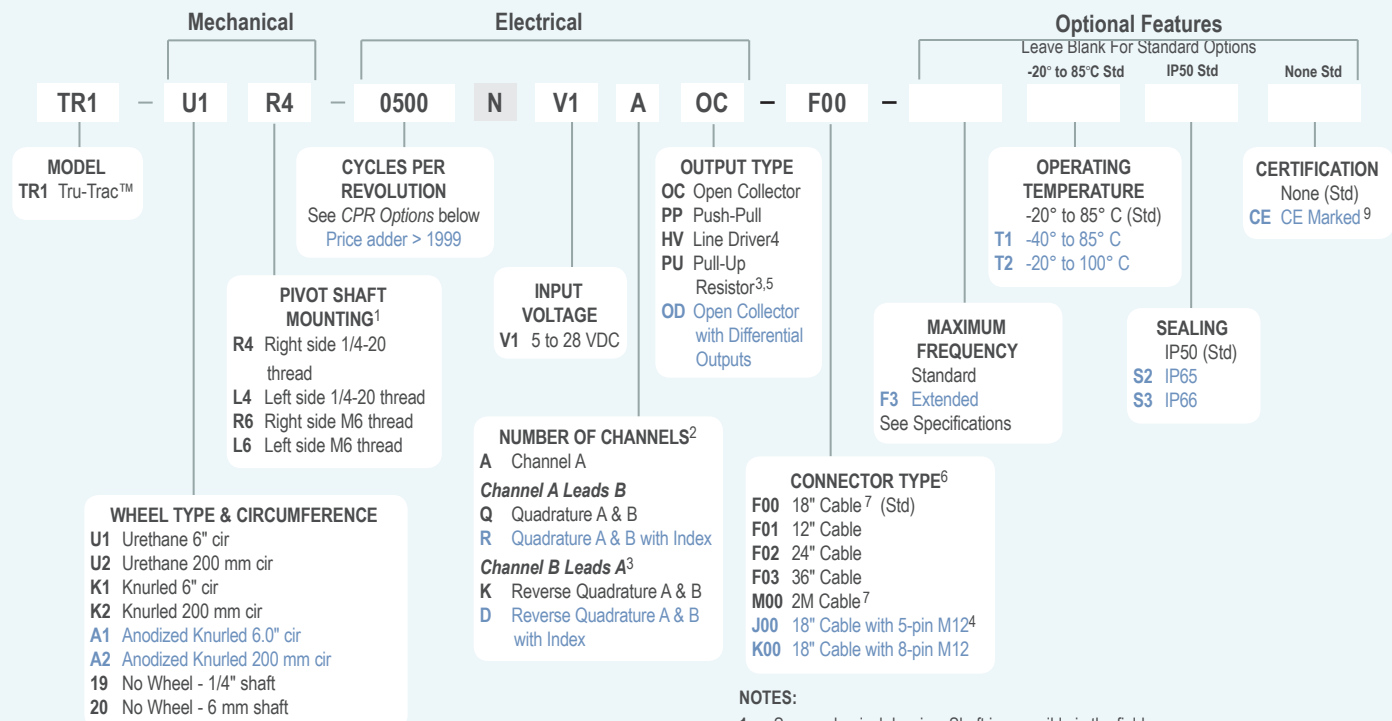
Mechanical

Electrical

Optional Features

Leave Blank For Standard Options

-20° to 85°C Std

IP50 Std

None Std

TR1 – U1 R4 – 0500 N V1 A OC – F00 –

MODEL
TR1 Tru-Trac™

CYCLES PER REVOLUTION
See CPR Options below
Price adder > 1999

OUTPUT TYPE
OC Open Collector
PP Push-Pull
HV Line Driver4
PU Pull-Up Resistor3,5
OD Open Collector with Differential Outputs

OPERATING TEMPERATURE
-20° to 85° C (Std)
T1 -40° to 85° C
T2 -20° to 100° C

CERTIFICATION
None (Std)
CE CE Marked 9

PIVOT SHAFT MOUNTING1
R4 Right side 1/4-20 thread
L4 Left side 1/4-20 thread
R6 Right side M6 thread
L6 Left side M6 thread

INPUT VOLTAGE
V1 5 to 28 VDC

MAXIMUM FREQUENCY
Standard
F3 Extended
See Specifications

SEALING
IP50 (Std)
S2 IP65
S3 IP66

NUMBER OF CHANNELS2
A Channel A
Channel A Leads B
Q Quadrature A & B
R Quadrature A & B with Index
Channel B Leads A3
K Reverse Quadrature A & B
D Reverse Quadrature A & B with Index

CONNECTOR TYPE6
F00 18" Cable 7 (Std)
F01 12" Cable
F02 24" Cable
F03 36" Cable
M00 2M Cable 7
J00 18" Cable with 5-pin M12 4
K00 18" Cable with 8-pin M12

WHEEL TYPE & CIRCUMFERENCE
U1 Urethane 6" cir
U2 Urethane 200 mm cir
K1 Knurled 6" cir
K2 Knurled 200 mm cir
A1 Anodized Knurled 6.0" cir
A2 Anodized Knurled 200 mm cir
19 No Wheel - 1/4" shaft
20 No Wheel - 6 mm shaft

NOTES: